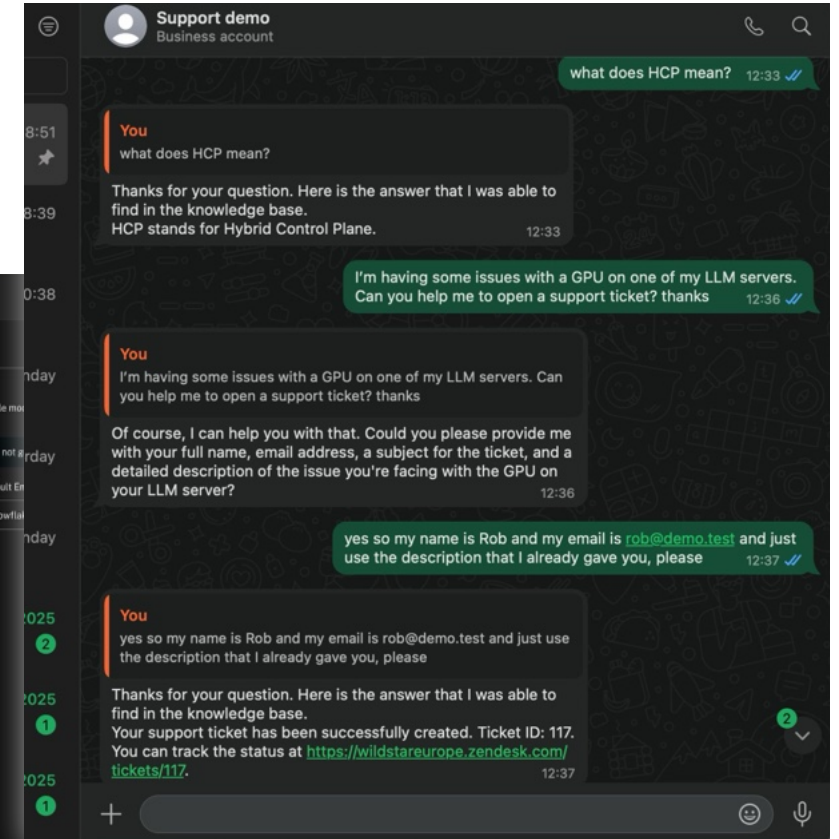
Support demo
Business account

what does HCP mean? 12:33

You
what does HCP mean?

Thanks for your question. Here is the answer that I was able to find in the knowledge base.
HCP stands for Hybrid Control Plane. 12:33

I'm having some issues with a GPU on one of my LLM servers. Can you help me to open a support ticket? thanks 12:36

You
I'm having some issues with a GPU on one of my LLM servers. Can you help me to open a support ticket? thanks

Of course, I can help you with that. Could you please provide me with your full name, email address, a subject for the ticket, and a detailed description of the issue you're facing with the GPU on your LLM server? 12:36

yes so my name is Rob and my email is rob@demo.test and just use the description that I already gave you, please 12:37

You
yes so my name is Rob and my email is rob@demo.test and just use the description that I already gave you, please

Thanks for your question. Here is the answer that I was able to find in the knowledge base.
Your support ticket has been successfully created. Ticket ID: 117.
You can track the status at https://wildstareurope.zendesk.com/tickets/117. 12:37

8:51
8:39
0:38
nday
rday
nday
025
2
025
1
025
1
2